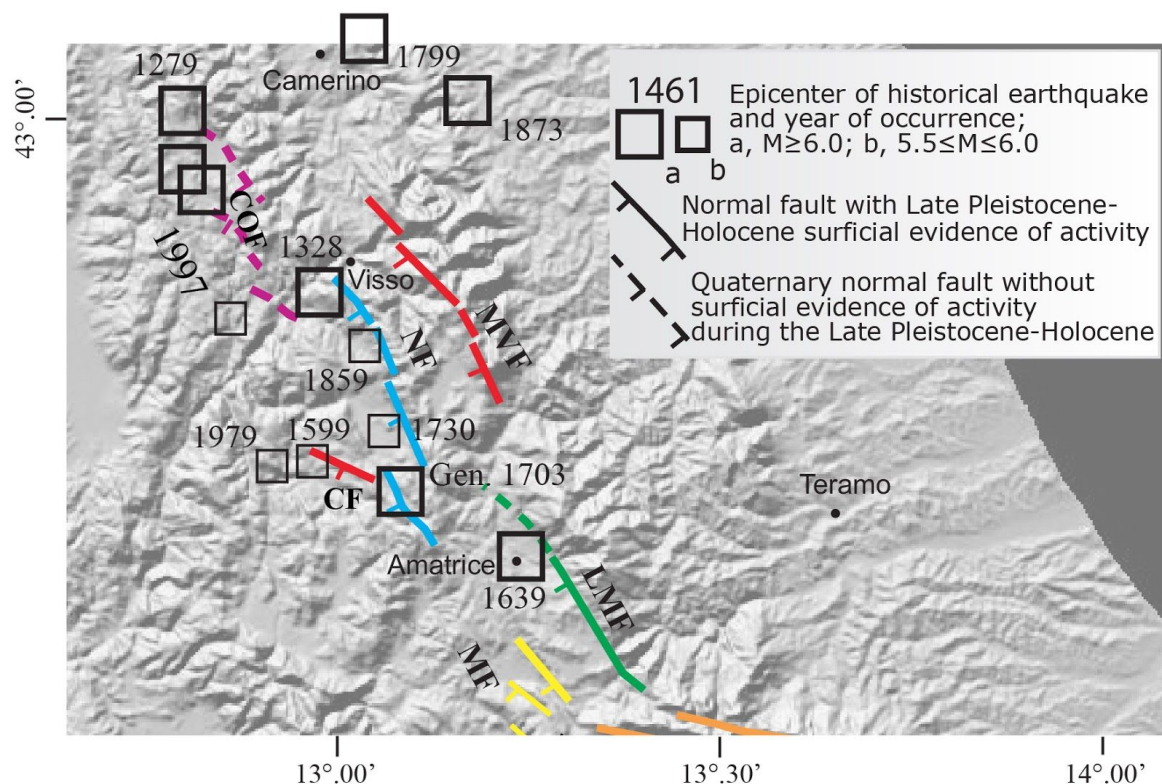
43°.00'

1279
Camerino
1799
1873
COF
1997
1328
Visso
MVF
NF
1859
1979
1599
1730
CF
Gen. 1703
Amatrice
1639
LMF
MF
Teramo

1461
a
b
Epicenter of historical earthquake and year of occurrence; a, M≥6.0; b, 5.5≤M≤6.0

Normal fault with Late Pleistocene-Holocene surficial evidence of activity

Quaternary normal fault without surficial evidence of activity during the Late Pleistocene-Holocene

13°.00'
13°.30'
14°.00'